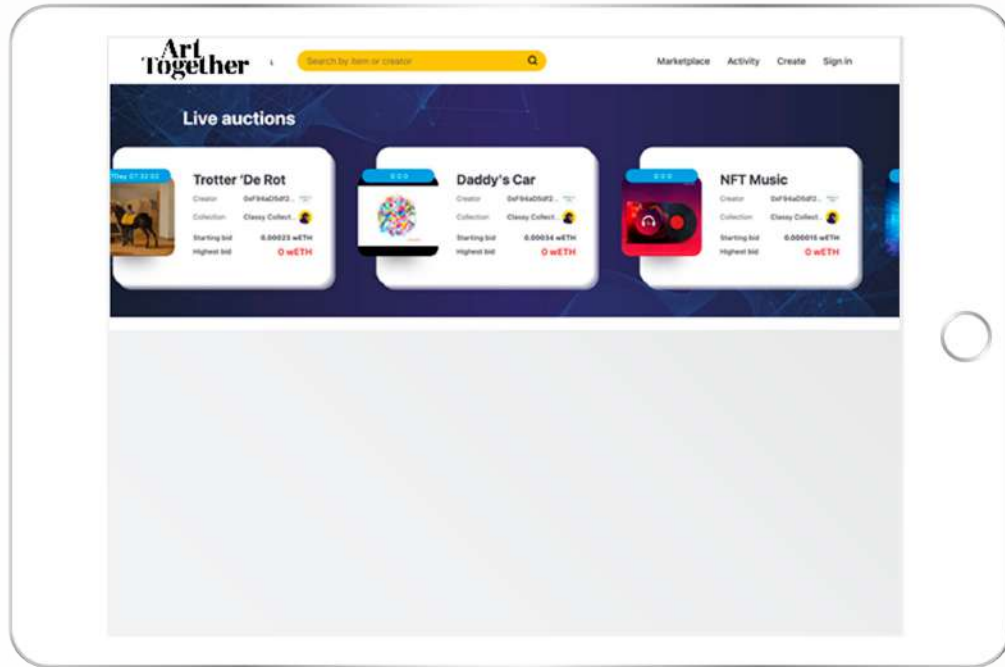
Art Together

Search by item or creator

Marketplace Activity Create Sign in

Live auctions

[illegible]

Trotter 'De Rot
Creator 0xF94aD5df2...
Collection Classy Collect...
Starting bid 0.00023 wETH
Highest bid 0 wETH

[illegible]

Daddy's Car
Creator 0xF94aD5df2...
Collection Classy Collect...
Starting bid 0.00034 wETH
Highest bid 0 wETH

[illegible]

NFT Music
Creator 0xF94aD5df2...
Collection Classy Collect...
Starting bid 0.000016 wETH
Highest bid 0 wETH